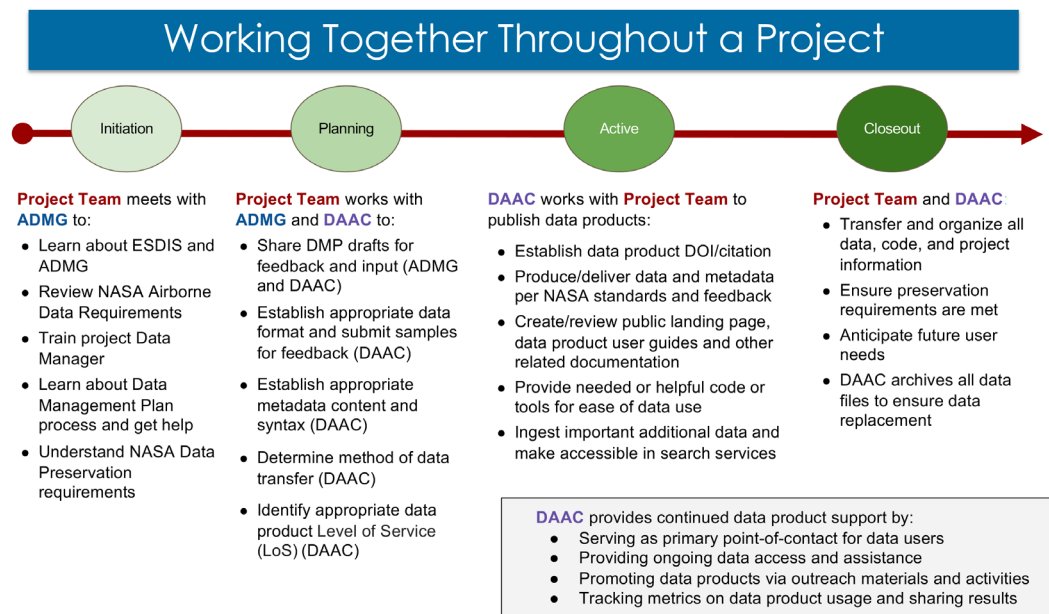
Working Together Throughout a Project

Initiation

Planning

Active

Closeout

Project Team meets with ADMG to:

- Learn about ESDIS and ADMG
- Review NASA Airborne Data Requirements
- Train project Data Manager
- Learn about Data Management Plan process and get help
- Understand NASA Data Preservation requirements

Project Team works with ADMG and DAAC to:

- Share DMP drafts for feedback and input (ADMG and DAAC)
- Establish appropriate data format and submit samples for feedback (DAAC)
- Establish appropriate metadata content and syntax (DAAC)
- Determine method of data transfer (DAAC)
- Identify appropriate data product Level of Service (LoS) (DAAC)

DAAC works with Project Team to publish data products:

- Establish data product DOI/citation
- Produce/deliver data and metadata per NASA standards and feedback
- Create/review public landing page, data product user guides and other related documentation
- Provide needed or helpful code or tools for ease of data use
- Ingest important additional data and make accessible in search services

Project Team and DAAC:

- Transfer and organize all data, code, and project information
- Ensure preservation requirements are met
- Anticipate future user needs
- DAAC archives all data files to ensure data replacement

DAAC provides continued data product support by:
- Serving as primary point-of-contact for data users
- Providing ongoing data access and assistance
- Promoting data products via outreach materials and activities
- Tracking metrics on data product usage and sharing results